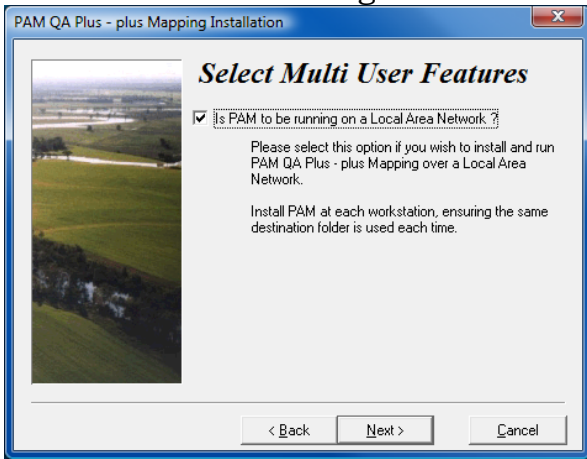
PAM QA Plus - plus Mapping Installation

Select Multi User Features

Is PAM to be running on a Local Area Network ?

Please select this option if you wish to install and run PAM QA Plus - plus Mapping over a Local Area Network.

Install PAM at each workstation, ensuring the same destination folder is used each time.

< Back
Next >
Cancel